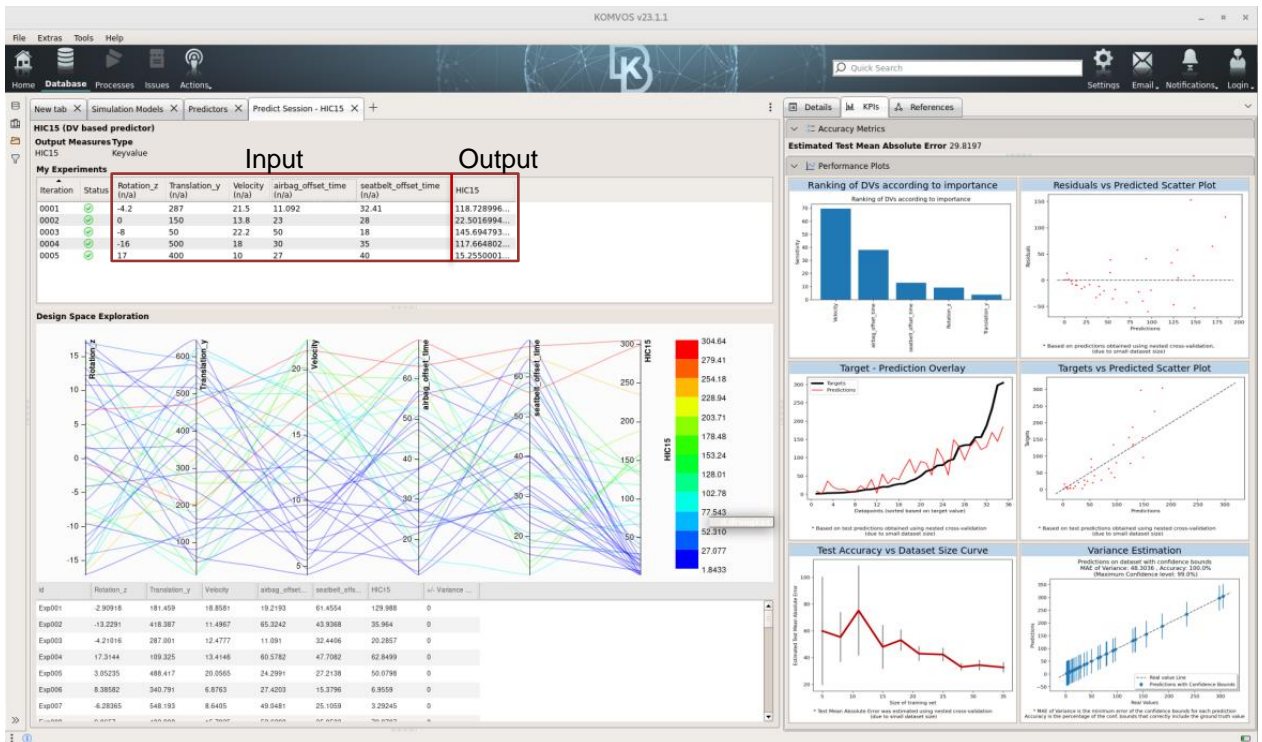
KOMVOS v23.1.1

File Extras Tools Help

Home Database Processes Issues Actions

Quick Search

Settings Email Notifications Login

New tab × Simulation Models × Predictors × Predict Session - HIC15 × +

HIC15 (DV based predictor)
Output Measures Type
HIC15 Keyvalue

My Experiments

Input

Output

| Iteration | Status | Rotation_z (n/a) | Translation_y (n/a) | Velocity (n/a) | airbag_offset_time (n/a) | seatbelt_offset_time (n/a) | HIC15 |
|---|---|---|---|---|---|---|---|
| 0001 | | -4.2 | 287 | 21.5 | 11.092 | 32.41 | 118.728996... |
| 0002 | | 0 | 150 | 13.8 | 23 | 28 | 22.5016994... |
| 0003 | | -8 | 50 | 22.2 | 50 | 18 | 145.694793... |
| 0004 | | -16 | 500 | 18 | 30 | 35 | 117.664802... |
| 0005 | | 17 | 400 | 10 | 27 | 40 | 15.2550001... |

Design Space Exploration

Rotation_z Translation_y Velocity airbag_offset_time seatbelt_offset_time HIC15

304.64
279.41
254.18
228.94
203.71
178.48
153.24
128.01
102.78
77.543
52.310
27.077
1.8433

| id | Rotation_z | Translation_y | Velocity | airbag_offset... | seatbelt_offs... | HIC15 | +/- Variance ... |
|---|---|---|---|---|---|---|---|
| Exp001 | -2.90918 | 181.459 | 18.8581 | 19.2193 | 61.4554 | 129.988 | 0 |
| Exp002 | -13.2291 | 418.387 | 11.4967 | 65.3242 | 43.9368 | 35.964 | 0 |
| Exp003 | -4.21016 | 287.001 | 12.4777 | 11.091 | 32.4406 | 20.2857 | 0 |
| Exp004 | 17.3144 | 189.325 | 13.4146 | 60.5782 | 47.7082 | 62.8499 | 0 |
| Exp005 | 3.05235 | 488.417 | 20.0565 | 24.2991 | 27.2138 | 50.0798 | 0 |
| Exp006 | 8.38582 | 340.791 | 6.8763 | 27.4203 | 15.3796 | 6.9559 | 0 |
| Exp007 | -6.28365 | 548.193 | 8.6405 | 49.0481 | 25.1059 | 3.29245 | 0 |

Details KPIs References

Accuracy Metrics
Estimated Test Mean Absolute Error 29.8197

Performance Plots

Ranking of DVs according to importance
Ranking of DVs according to importance
Sensitivity
Velocity airbag_offset_time seatbelt_offset_time Rotation_z Translation_y

Residuals vs Predicted Scatter Plot
Residuals
Predictions
* Based on predictions obtained using nested cross-validation (due to small dataset size)

Target - Prediction Overlay
Targets
Predictions
Datapoints (sorted based on target value)
* Based on test predictions obtained using nested cross-validation (due to small dataset size)

Targets vs Predicted Scatter Plot
Targets
Predictions
* Based on test predictions obtained using nested cross-validation (due to small dataset size)

Test Accuracy vs Dataset Size Curve
Estimated Test Mean Absolute Error
Size of training set
* Test Mean Absolute Error was estimated using nested cross-validation (due to small dataset size)

Variance Estimation
Predictions on dataset with confidence bounds
MAE of Variance: 48.3036 , Accuracy: 100.0%
(Maximum Confidence level: 99.0%)
Predictions
Real Values
Real value Line
Predictions with Confidence Bounds
* MAE of Variance is the minimum error of the confidence bounds for each prediction
Accuracy is the percentage of the conf. bounds that correctly include the ground truth value